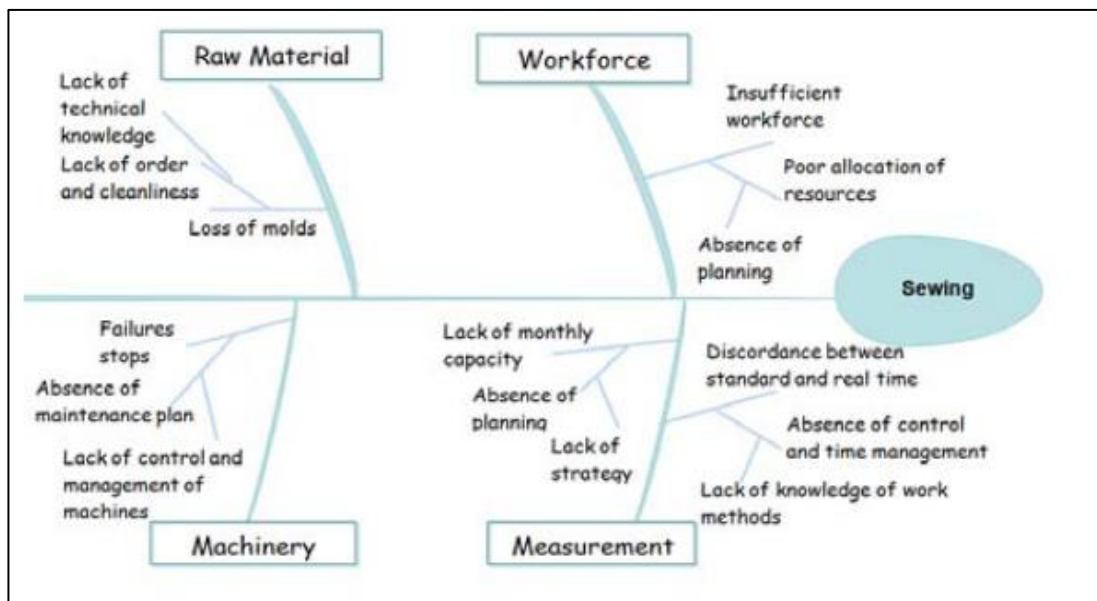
Raw Material

Lack of technical knowledge

Lack of order and cleanliness

Loss of molds

Workforce

Insufficient workforce

Poor allocation of resources

Absence of planning

Sewing

Failures stops

Absence of maintenance plan

Lack of control and management of machines

Machinery

Lack of monthly capacity

Absence of planning

Lack of strategy

Discordance between standard and real time

Absence of control and time management

Lack of knowledge of work methods

Measurement